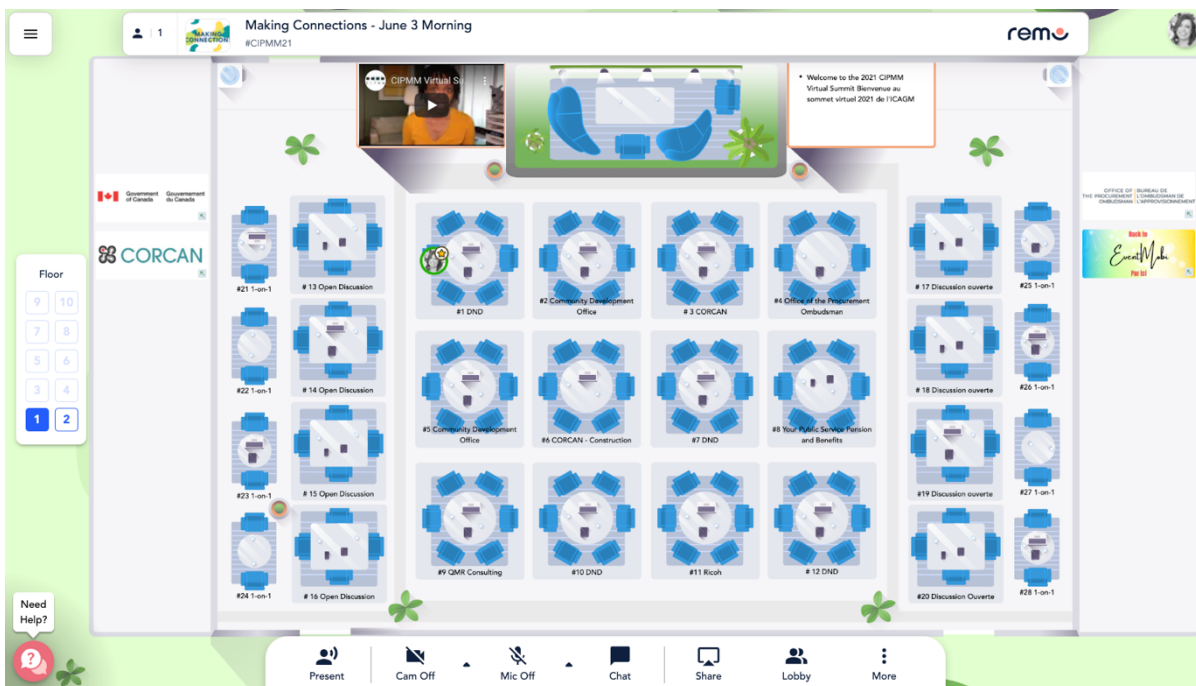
1

MAKING CONNECTION

Making Connections - June 3 Morning
#CIPMM21

remo

CIPMM Virtual Su

• Welcome to the 2021 CIPMM Virtual Summit Bienvenue au sommet virtuel 2021 de l'ICAGM

Government of Canada Gouvernement du Canada

CORCAN

OFFICE OF THE PROCUREMENT OMBUDSMAN | BUREAU DE L'OMBUDSMAN DE L'APPROVISIONNEMENT

Back to EventMobi Par ici

Floor
9 10
7 8
5 6
3 4
1 2

#21 1-on-1
# 13 Open Discussion
#1 DND
#2 Community Development Office
# 3 CORCAN
#4 Office of the Procurement Ombudsman
# 17 Discussion ouverte
#25 1-on-1

#22 1-on-1
# 14 Open Discussion
#5 Community Development Office
#6 CORCAN - Construction
#7 DND
#8 Your Public Service Pension and Benefits
# 18 Discussion ouverte
#26 1-on-1

#23 1-on-1
# 15 Open Discussion
#19 Discussion ouverte
#27 1-on-1

#24 1-on-1
# 16 Open Discussion
#9 QMR Consulting
#10 DND
#11 Ricoh
# 12 DND
#20 Discussion Ouverte
#28 1-on-1

Need Help?

Present
Cam Off
Mic Off
Chat
Share
Lobby
More